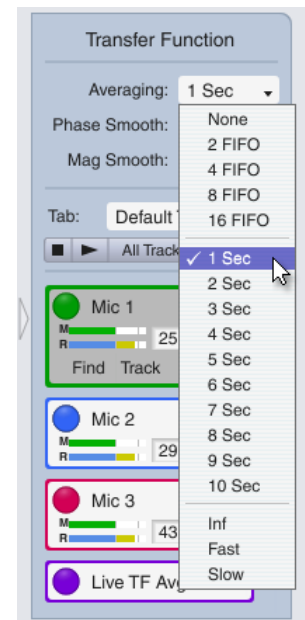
Transfer Function

Averaging: 1 Sec

Phase Smooth:

Mag Smooth:

Tab: Default T

All Track

Mic 1
M
R
25
Find Track

Mic 2
M
R
29

Mic 3
M
R
43

Live TF Avg

None
2 FIFO
4 FIFO
8 FIFO
16 FIFO
✓ 1 Sec
2 Sec
3 Sec
4 Sec
5 Sec
6 Sec
7 Sec
8 Sec
9 Sec
10 Sec
Inf
Fast
Slow